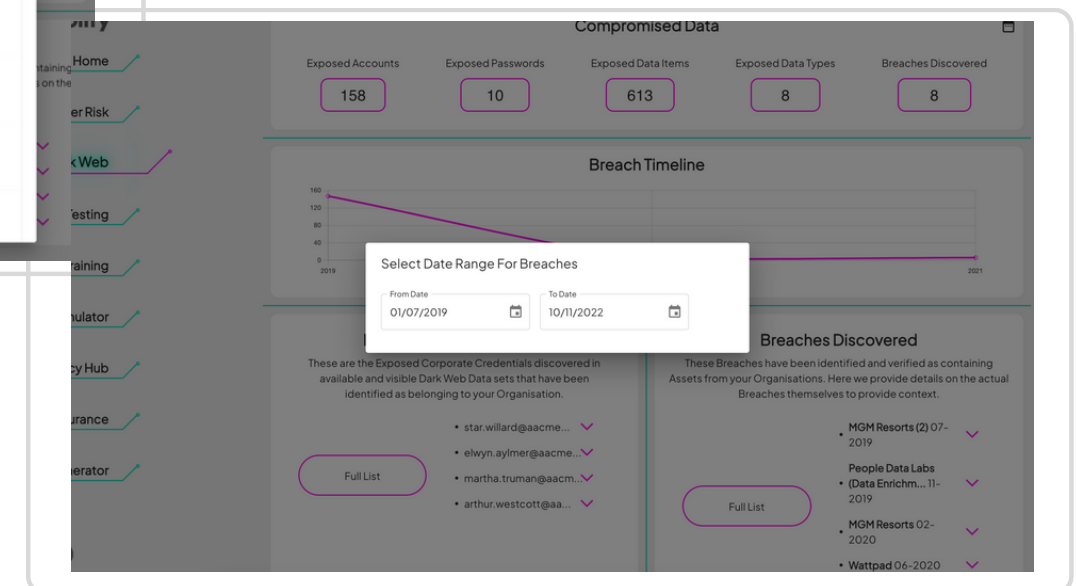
ontaining
s on the

Home

er Risk

k Web

Testing

raining

nulator

cy Hub

urance

erator

Compromised Data

Exposed Accounts
158

Exposed Passwords
10

Exposed Data Items
613

Exposed Data Types
8

Breaches Discovered
8

Breach Timeline

160
120
80
40
0
2019
2021

Select Date Range For Breaches

From Date
01/07/2019

To Date
10/11/2022

These are the Exposed Corporate Credentials discovered in available and visible Dark Web Data sets that have been identified as belonging to your Organisation.

Full List

• star.willard@aacme...
• elwyn.aylmer@aacme...
• martha.truman@aacm...
• arthur.westcott@aa...

Breaches Discovered

These Breaches have been identified and verified as containing Assets from your Organisations. Here we provide details on the actual Breaches themselves to provide context.

Full List

• MGM Resorts (2) 07-2019
• People Data Labs (Data Enrichm... 11-2019
• MGM Resorts 02-2020
• Wattpad 06-2020